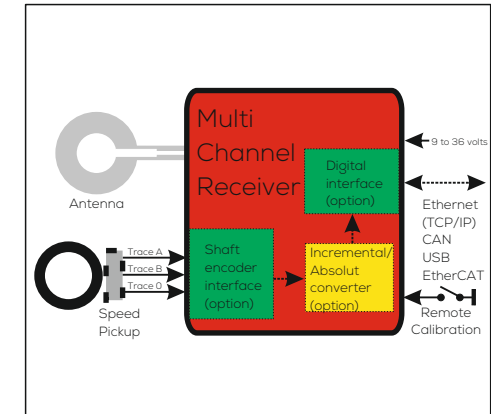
Multi Channel Receiver

Digital interface (option)

9 to 36 volts

Antenna

Ethernet (TCP/IP) CAN USB EtherCAT

Trace A
Trace B
Trace 0

Shaft encoder interface (option)

Incremental/ Absolut converter (option)

Speed Pickup

Remote Calibration